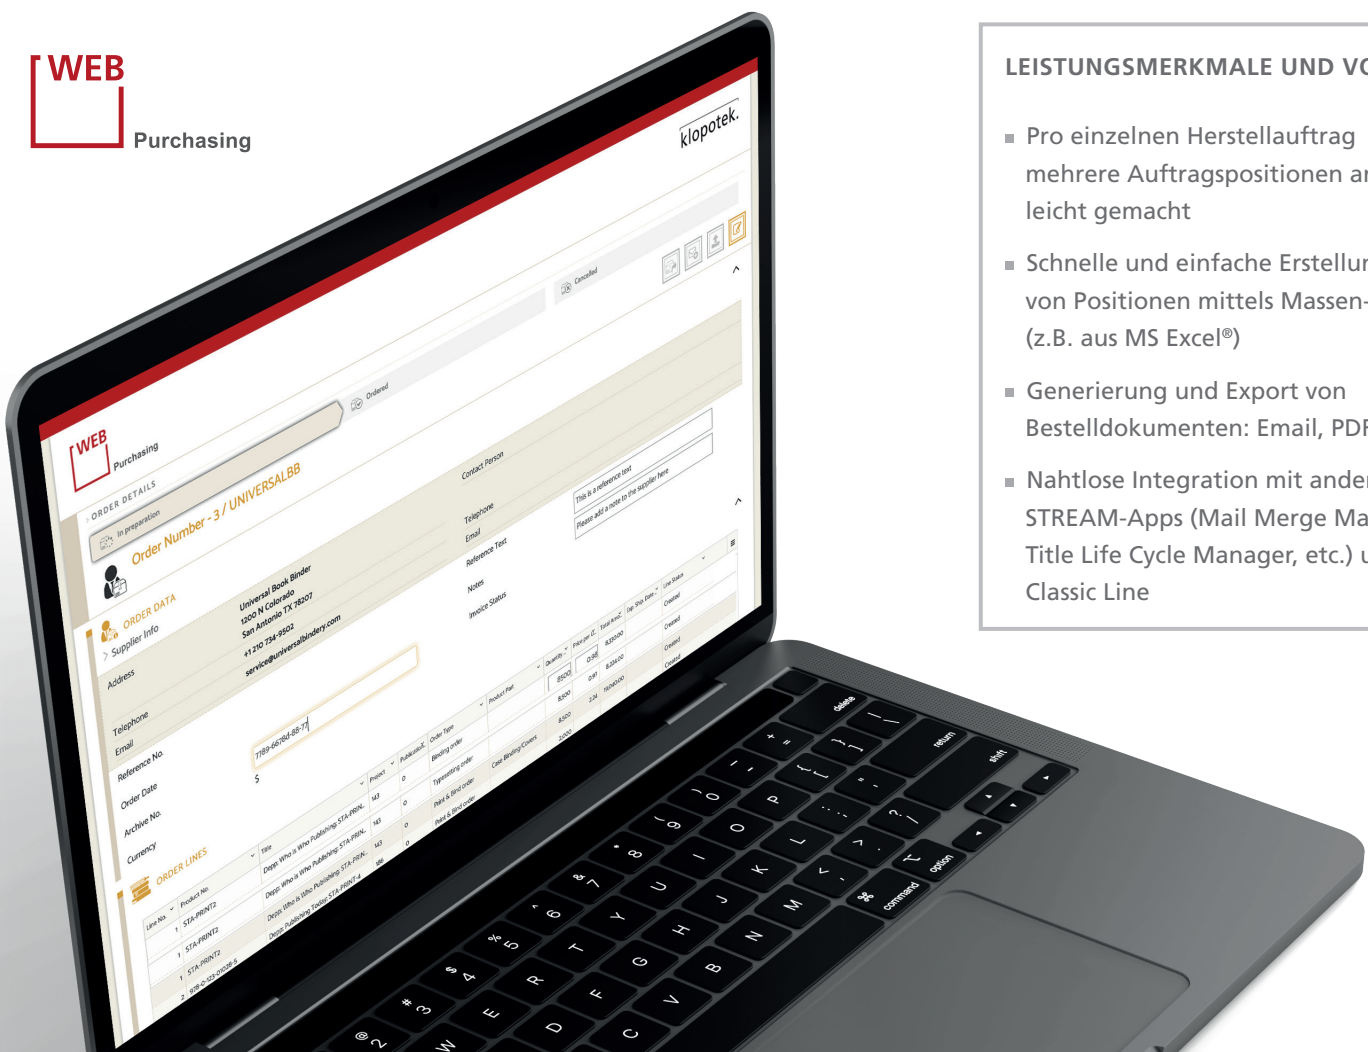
WEB
Purchasing

klopotek.

WEB Purchasing

ORDER DETAILS
In preparation
Ordered
Cancelled

Order Number - 3 / UNIVERSALBB

ORDER DATA
Supplier Info
Address
Telephone
Email
Reference No.
Order Date
Archive No.
Currency

Universal Book Binder
1200 N Colorado
San Antonio TX 78207
+1 210 734-9502
service@universalbindery.com

Contact Person
Telephone
Email
Reference Text
Notes
Invoice Status

This is a reference text
Please add a note to the supplier here

7789-6678d-88-77
$

ORDER LINES
Line No. | Product No. | Title | Project | Publication | Order Type | Product Part | Quantity | Price per U. | Total Amo. | Exp. Ship Date | Line Status
1 | STA-PRINT2 | Depp: Who is Who Publishing: STA-PRIN. | 143 | 0 | Binding order | Case Binding/Covers | 8500 | 0.98 | 8,330.00 | | Created
1 | STA-PRINT2 | Depp: Who is Who Publishing: STA-PRIN. | 143 | 0 | Typesetting order | | 8500 | 0.97 | 8,245.00 | | Created
1 | STA-PRINT2 | Depp: Who is Who Publishing: STA-PRIN. | 143 | 0 | Print & Bind order | | 8500 | | | | Created
2 | 978-0-523-09026-5 | Depp Publishing: Today: STA-PRINT-4 | 186 | 0 | Print & Bind order | | 3,000 | 2.24 | 7,604.00 | | Created

LEISTUNGSMERKMALE UND VO

Pro einzelnen Herstellauftrag mehrere Auftragspositionen an leicht gemacht

Schnelle und einfache Erstellun von Positionen mittels Massen- (z.B. aus MS Excel®)

Generierung und Export von Bestelldokumenten: Email, PDF

Nahtlose Integration mit ander STREAM-Apps (Mail Merge Ma Title Life Cycle Manager, etc.) u Classic Line